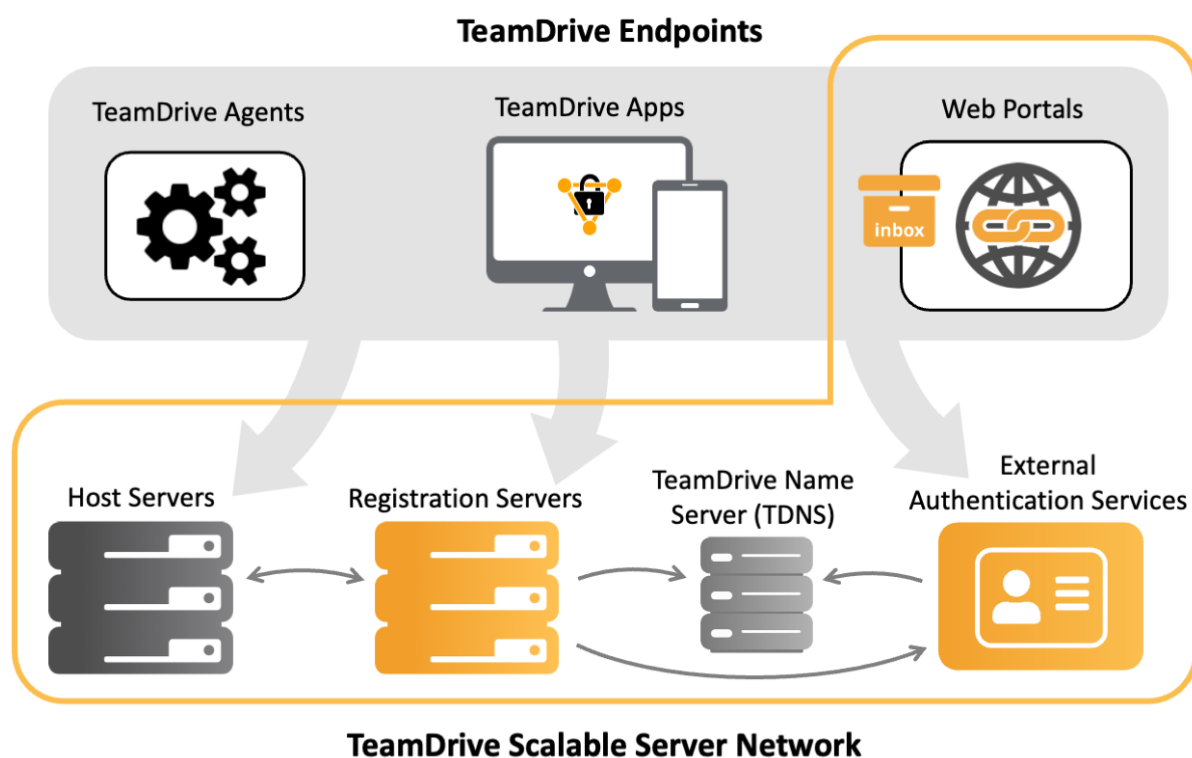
TeamDrive Endpoints

TeamDrive Agents

TeamDrive Apps

Web Portals

inbox

Host Servers

Registration Servers

TeamDrive Name Server (TDNS)

External Authentication Services

TeamDrive Scalable Server Network